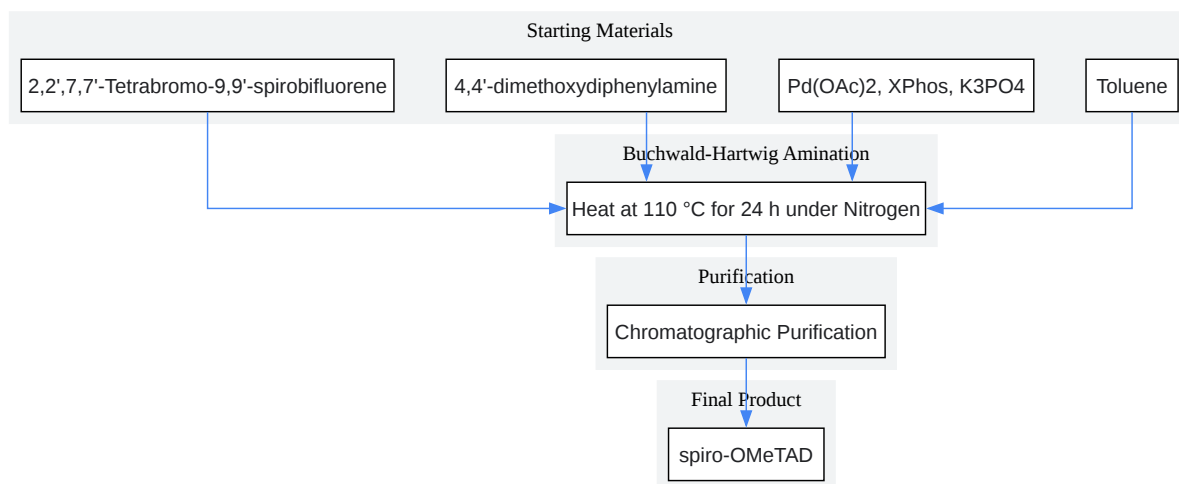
Starting Materials

2,2',7,7'-Tetrabromo-9,9'-spirobifluorene

4,4'-dimethoxydiphenylamine

Pd(OAc)2, XPhos, K3PO4

Toluene

Buchwald-Hartwig Amination

Heat at 110 °C for 24 h under Nitrogen

Purification

Chromatographic Purification

Final Product

spiro-OMeTAD